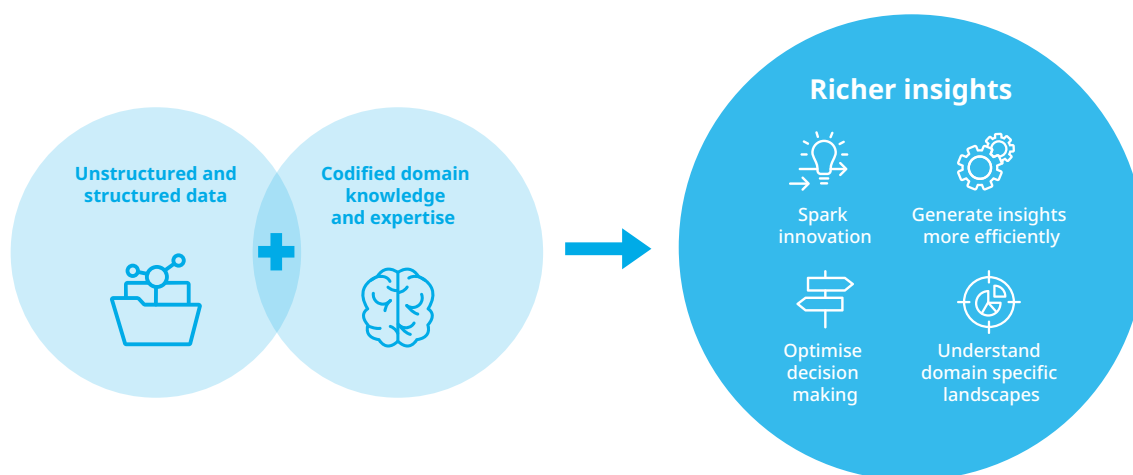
Unstructured and structured data

Codified domain knowledge and expertise

Richer insights

Spark innovation

Generate insights more efficiently

Optimise decision making

Understand domain specific landscapes